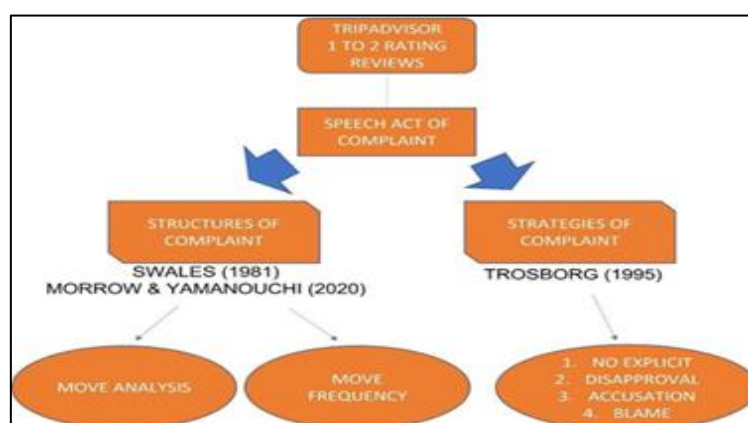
TRIPADVISOR 1 TO 2 RATING REVIEWS

SPEECH ACT OF COMPLAINT

STRUCTURES OF COMPLAINT

SWALES (1981)
MORROW & YAMANOUCHI (2020)

STRATEGIES OF COMPLAINT

TROSBORG (1995)

MOVE ANALYSIS

MOVE FREQUENCY

1. NO EXPLICIT
2. DISAPPROVAL
3. ACCUSATION
4. BLAME